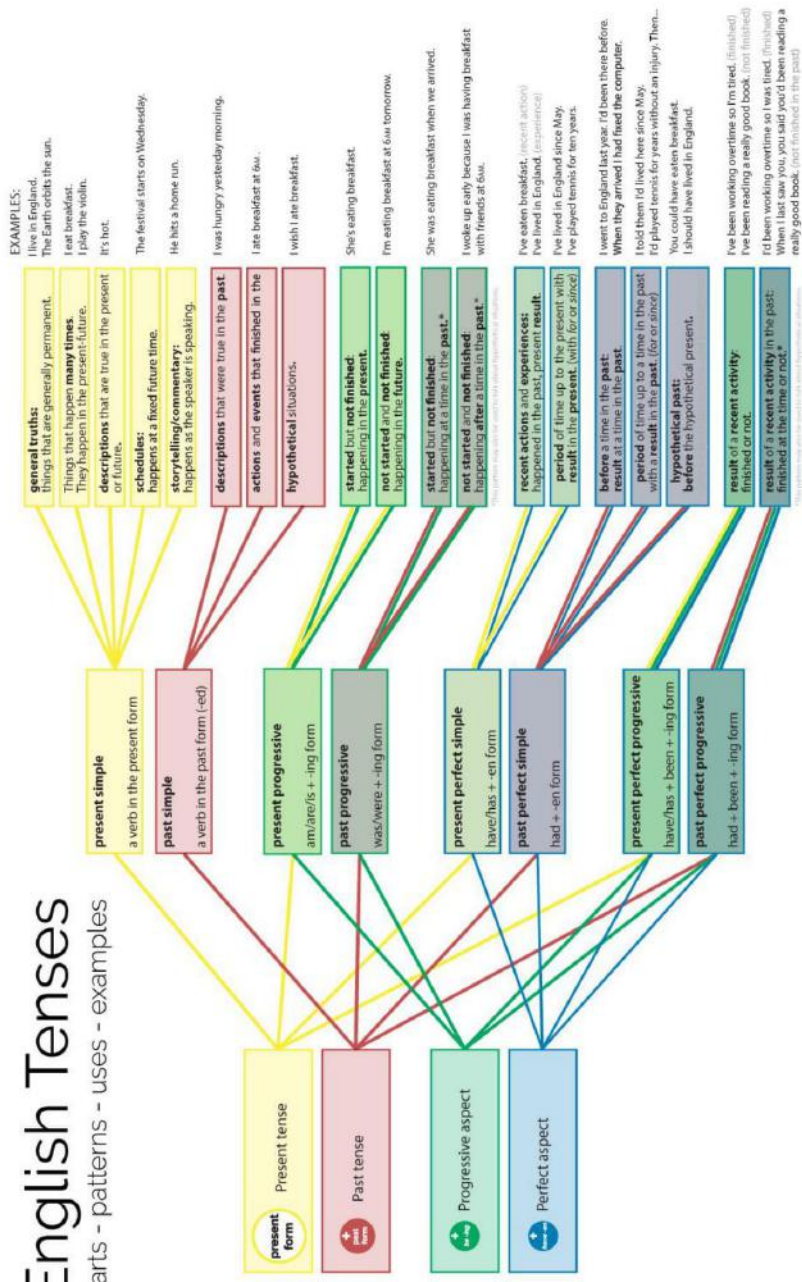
English Tenses

arts - patterns - uses - examples

present form Present tense

past form Past tense

Progressive aspect

Perfect aspect

present simple
a verb in the present form

past simple
a verb in the past form (-ed)

present progressive
am/are/is + -ing form

past progressive
was/were + -ing form

present perfect simple
have/has + -en form

past perfect simple
had + -en form

present perfect progressive
have/has + been + -ing form

past perfect progressive
had + been + -ing form

general truths:
things that are generally permanent.

Things that happen many times.
They happen in the present-future.

descriptions that are true in the present or future.

schedules:
happens at a fixed future time.

storytelling/commentary:
happens as the speaker is speaking.

descriptions that were true in the past.

actions and events that finished in the past.

hypothetical situations.

started but not finished:
happening in the present.

not started and not finished:
happening in the future.

started but not finished:
happening at a time in the past.*

not started and not finished:
happening after a time in the past.*

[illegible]

recent actions and experiences:
happened in the past, present result.

period of time up to the present with result in the present. (with for or since)

before a time in the past:
result at a time in the past.

period of time up to a time in the past with a result in the past. (for or since)

hypothetical past:
before the hypothetical present.

result of a recent activity:
finished or not.

result of a recent activity in the past:
finished at the time or not.*

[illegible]

EXAMPLES:
I live in England.
The Earth orbits the sun.

I eat breakfast.
I play the violin.

It's hot.

The festival starts on Wednesday.

He hits a home run.

I was hungry yesterday morning.

I ate breakfast at 6AM.

I wish I ate breakfast.

She's eating breakfast.

I'm eating breakfast at 6AM tomorrow.

She was eating breakfast when we arrived.

I woke up early because I was having breakfast with friends at 6AM.

I've eaten breakfast. (recent action)
I've lived in England. (experience)

I've lived in England since May.
I've played tennis for ten years.

I went to England last year. I'd been there before.
When they arrived I had fixed the computer.

I told them I'd lived here since May.
I'd played tennis for years without an injury. Then...

You could have eaten breakfast.
I should have lived in England.

I've been working overtime so I'm tired. (finished)
I've been reading a really good book. (not finished)

I'd been working overtime so I was tired. (finished)
When I last saw you, you said you'd been reading a really good book. (not finished in the past)